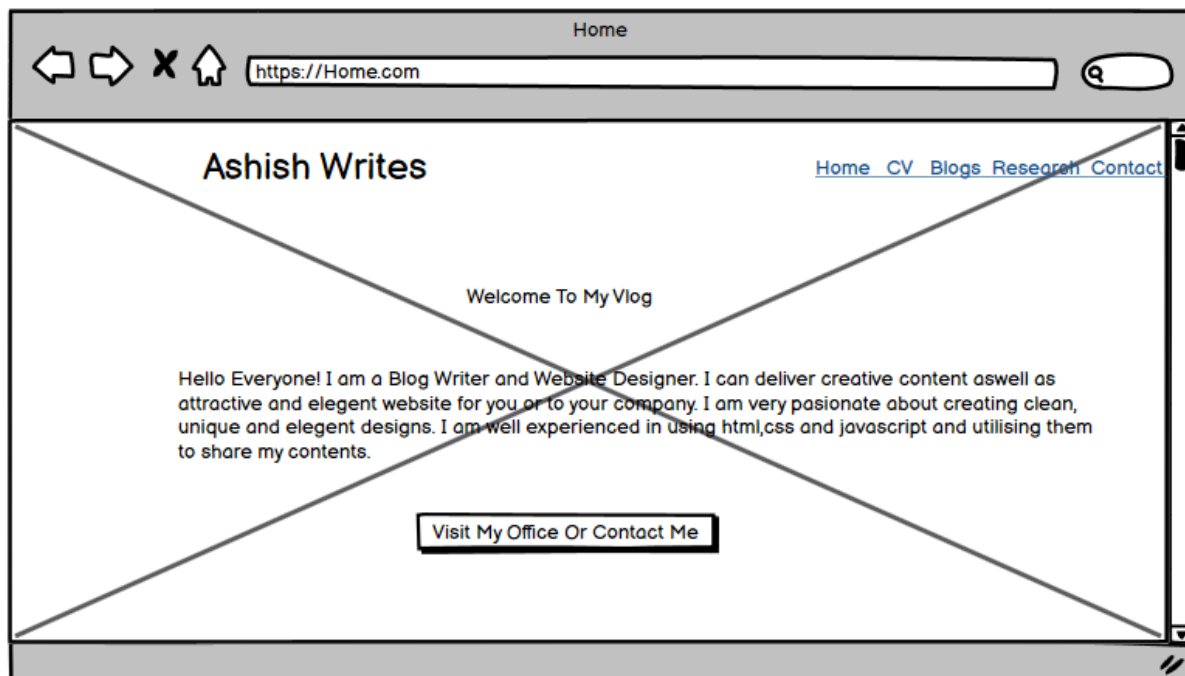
Home

https://Home.com

Ashish Writes

Home CV Blogs Research Contact

Welcome To My Vlog

Hello Everyone! I am a Blog Writer and Website Designer. I can deliver creative content aswell as attractive and elegent website for you or to your company. I am very pasionate about creating clean, unique and elegent designs. I am well experienced in using html,css and javascript and utilising them to share my contents.

Visit My Office Or Contact Me